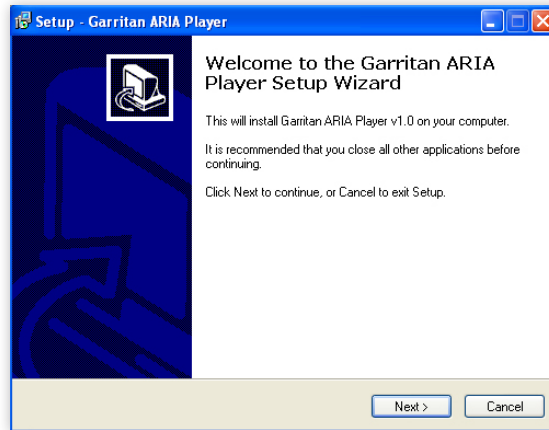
Setup - Garritan ARIA Player

Welcome to the Garritan ARIA Player Setup Wizard

This will install Garritan ARIA Player v1.0 on your computer.

It is recommended that you close all other applications before continuing.

Click Next to continue, or Cancel to exit Setup.

Next >
Cancel